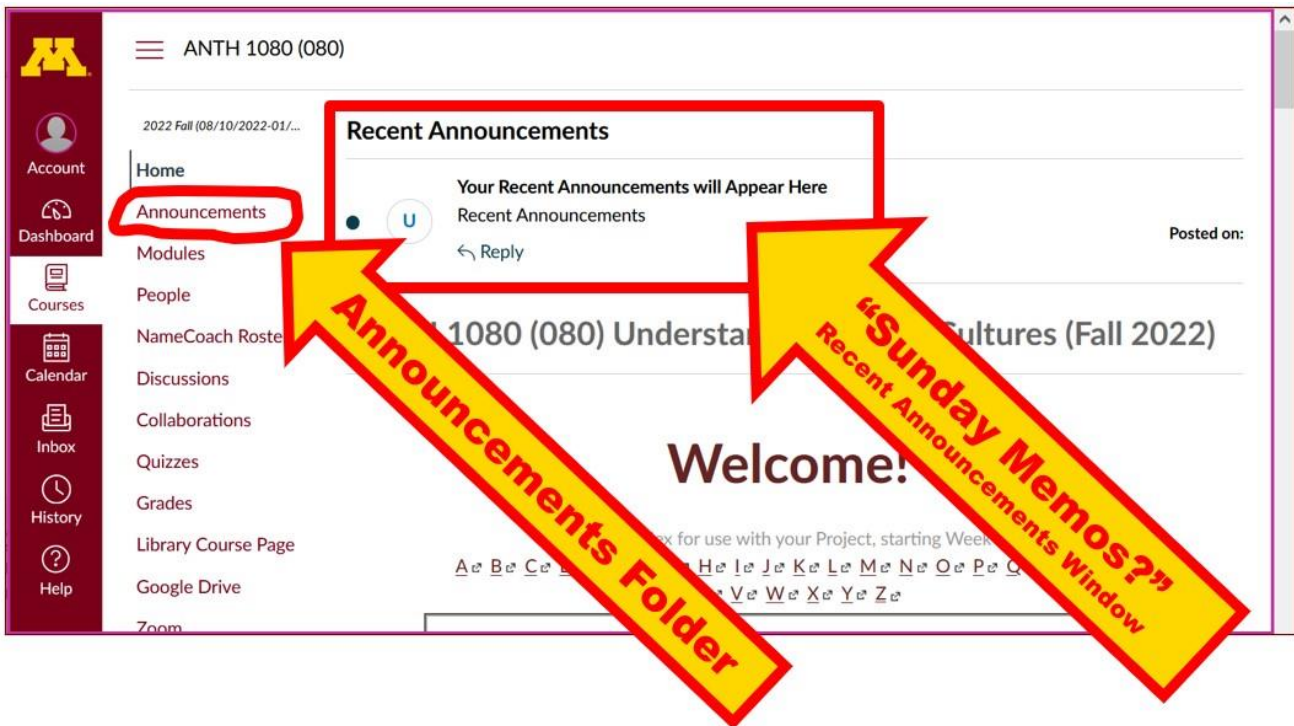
ANTH 1080 (080)

Account
Dashboard
Courses
Calendar
Inbox
History
Help

2022 Fall (08/10/2022-01/...

Home
Announcements
Modules
People
NameCoach Roste
Discussions
Collaborations
Quizzes
Grades
Library Course Page
Google Drive
Zoom

Recent Announcements

U

Your Recent Announcements will Appear Here
Recent Announcements
Reply

Posted on:

1080 (080) Understa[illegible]ultures (Fall 2022)

Welcome!

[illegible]x for use with your Project, starting Week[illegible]

A B C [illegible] H I J K L M N O P Q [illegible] V W X Y Z

Announcements Folder

"Sunday Memos?"
Recent Announcements Window